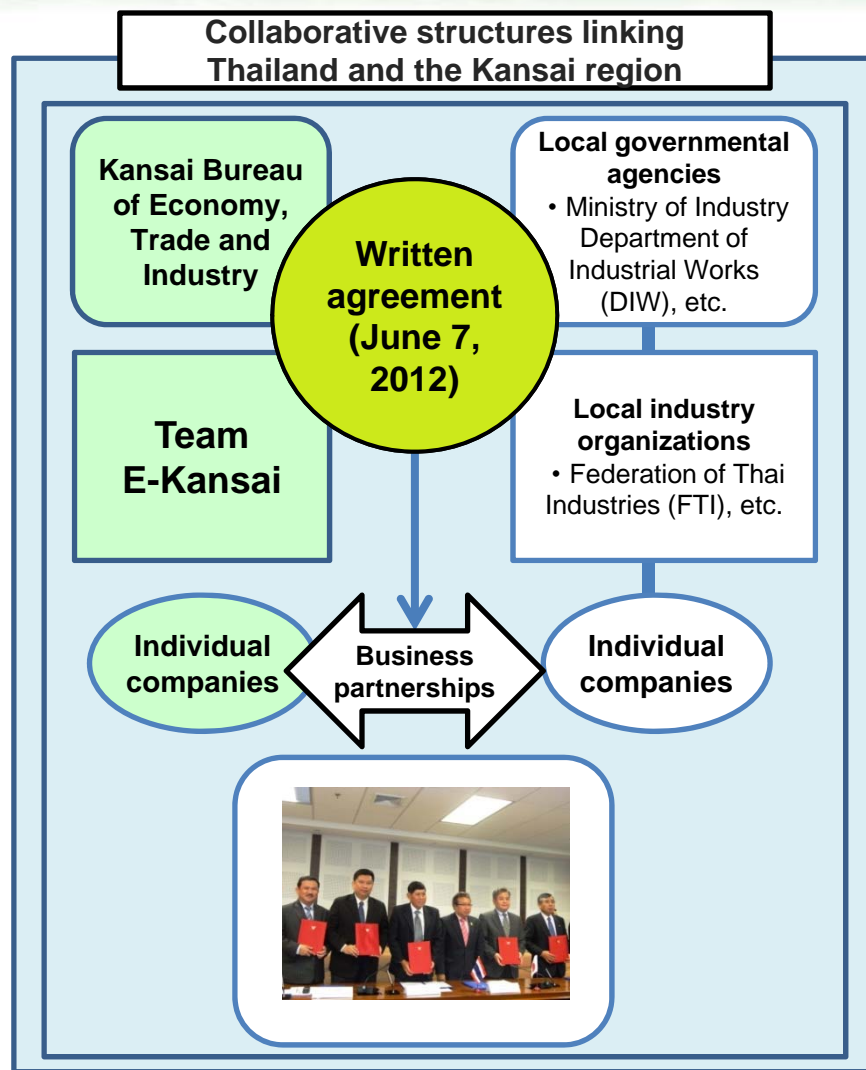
Collaborative structures linking Thailand and the Kansai region

Kansai Bureau of Economy, Trade and Industry

Written agreement (June 7, 2012)

Local governmental agencies
• Ministry of Industry Department of Industrial Works (DIW), etc.

Team E-Kansai

Local industry organizations
• Federation of Thai Industries (FTI), etc.

Individual companies

Business partnerships

Individual companies